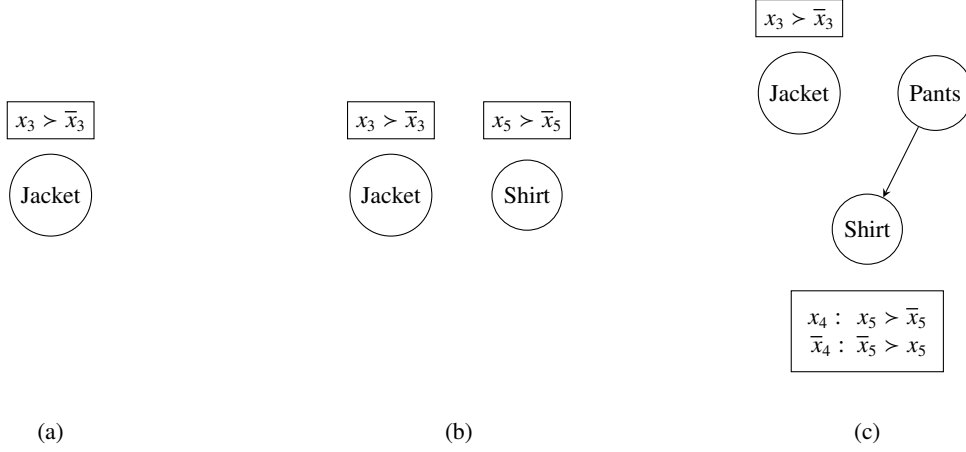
$x_3 \succ \overline{x}_3$

Jacket

(a)

$x_3 \succ \overline{x}_3$

Jacket

$x_5 \succ \overline{x}_5$

Shirt

(b)

$x_3 \succ \overline{x}_3$

Jacket

Pants

Shirt

$x_4 : \ x_5 \succ \overline{x}_5$
$\overline{x}_4 : \ \overline{x}_5 \succ x_5$

(c)